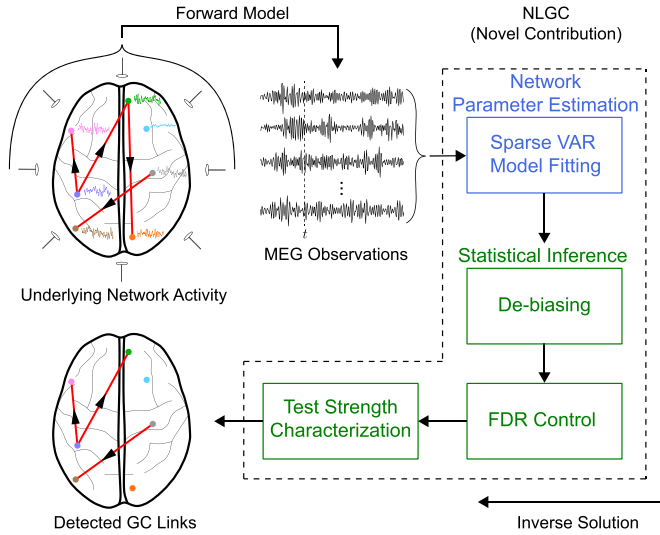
Forward Model

NLGC
(Novel Contribution)

Network Parameter Estimation

Sparse VAR Model Fitting

$t$

MEG Observations

Underlying Network Activity

Statistical Inference

De-biasing

Test Strength Characterization

FDR Control

Detected GC Links

Inverse Solution